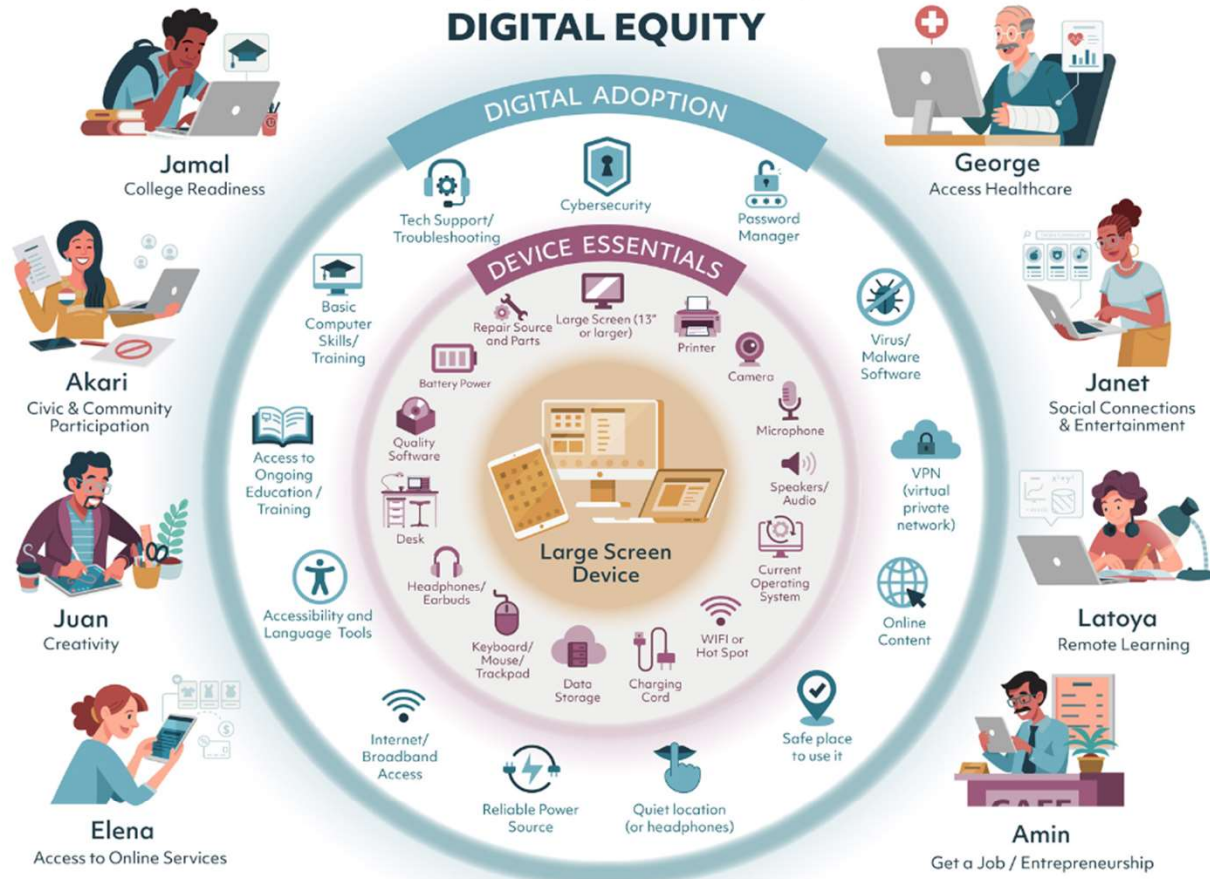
DIGITAL EQUITY

Jamal
College Readiness

George
Access Healthcare

DIGITAL ADOPTION

Tech Support/ Troubleshooting

Cybersecurity

Password Manager

DEVICE ESSENTIALS

Akari
Civic & Community Participation

Janet
Social Connections & Entertainment

Basic Computer Skills/ Training

Repair Source and Parts

Large Screen (13" or larger)

Printer

Camera

Virus/ Malware Software

Battery Power

Quality Software

Microphone

Access to Ongoing Education / Training

Speakers/ Audio

VPN (virtual private network)

Desk

Large Screen Device

Juan
Creativity

Latoya
Remote Learning

Current Operating System

Headphones/ Earbuds

Accessibility and Language Tools

Keyboard/ Mouse/ Trackpad

Data Storage

Charging Cord

WIFI or Hot Spot

Online Content

Internet/ Broadband Access

Safe place to use it

Reliable Power Source

Quiet location (or headphones)

Elena
Access to Online Services

CAFE

Amin
Get a Job / Entrepreneurship